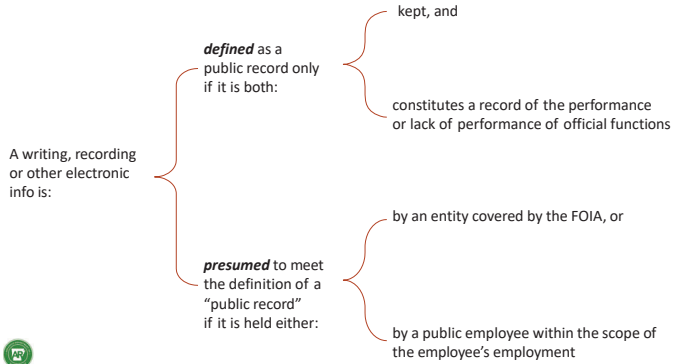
A writing, recording or other electronic info is:

*defined* as a public record only if it is both:

kept, and

constitutes a record of the performance or lack of performance of official functions

*presumed* to meet the definition of a "public record" if it is held either:

by an entity covered by the FOIA, or

by a public employee within the scope of the employee's employment

AR